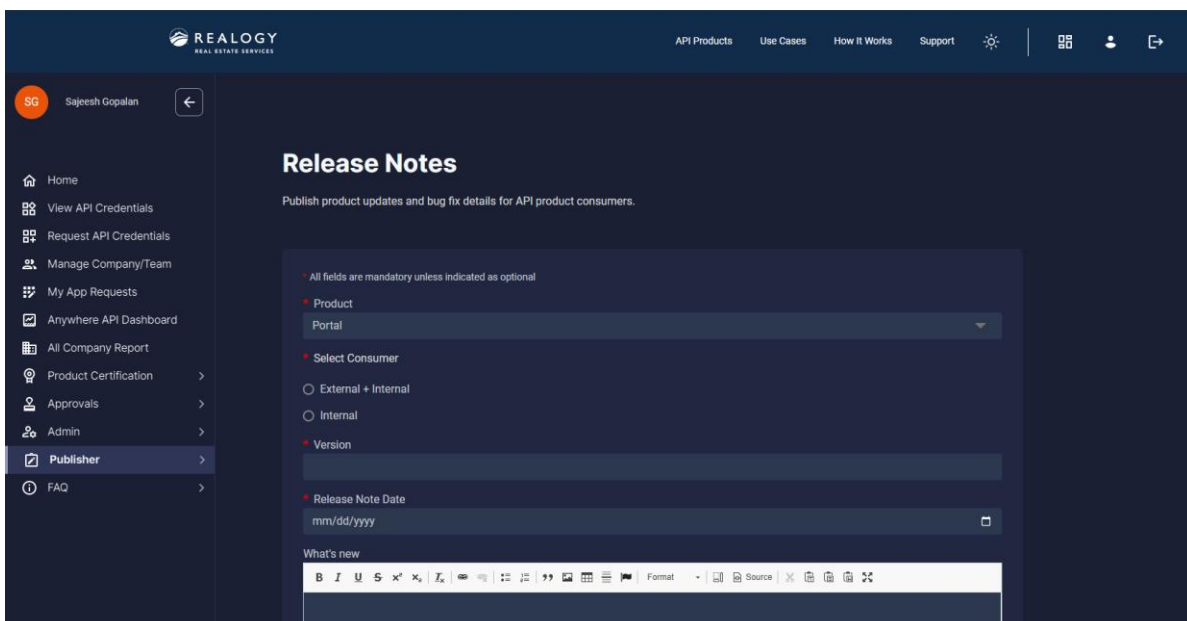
REALOGY
REAL ESTATE SERVICES

API Products Use Cases How It Works Support

SG Sajeesh Gopalan

Home
View API Credentials
Request API Credentials
Manage Company/Team
My App Requests
Anywhere API Dashboard
All Company Report
Product Certification
Approvals
Admin
Publisher
FAQ

Release Notes

Publish product updates and bug fix details for API product consumers.

* All fields are mandatory unless indicated as optional

* Product
Portal

* Select Consumer
External + Internal
Internal

* Version

* Release Note Date
mm/dd/yyyy

What's new
B I U S $x^2$ $x_2$ Format Source